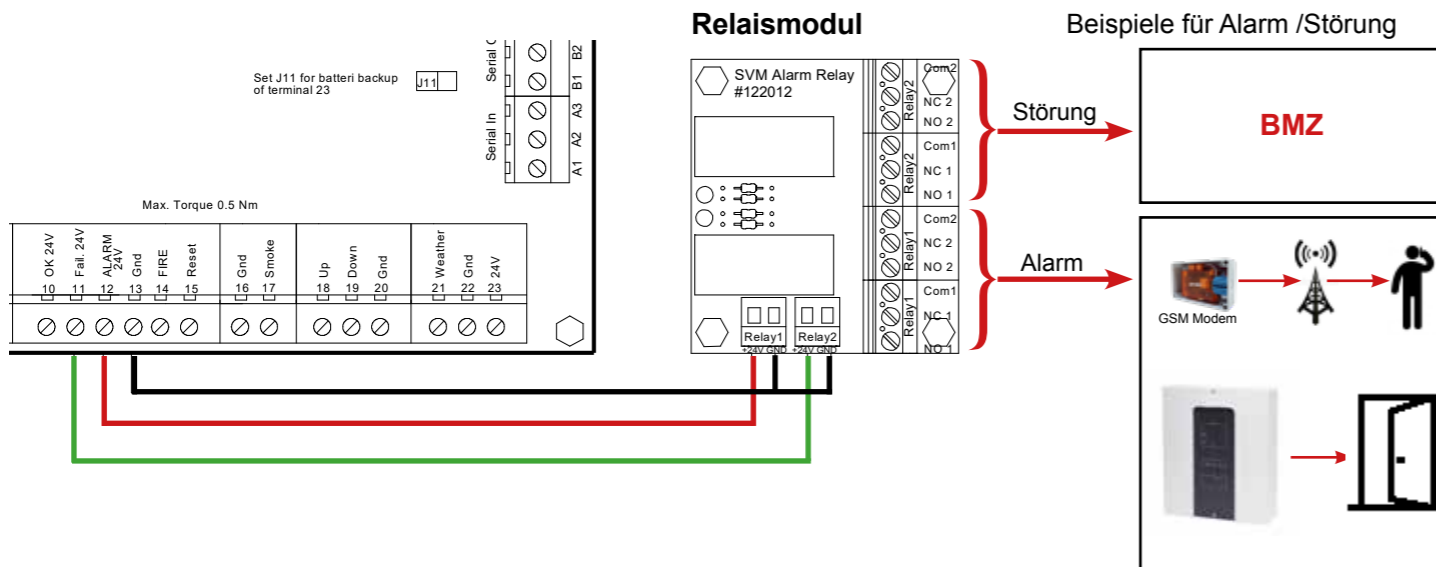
Relaismodul

Beispiele für Alarm /Störung

Set J11 for batteri backup of terminal 23

J11

Serial O

Serial In

B2
B1
A3
A2
A1

Max. Torque 0.5 Nm

OK 24V 10
Fail. 24V 11
ALARM 24V 12
Gnd 13
FIRE 14
Reset 15
Gnd 16
Smoke 17
Up 18
Down 19
Gnd 20
Weather 21
Gnd 22
24V 23

SVM Alarm Relay
#122012

Relay1
+24V GND
Relay2
+24V GND

Relay2
Com2
NC 2
NO 2
Relay2
Com1
NC 1
NO 1
Relay1
Com2
NC 2
NO 2
Relay1
Com1
NC 1
NO 1

Störung

BMZ

Alarm

GSM Modem